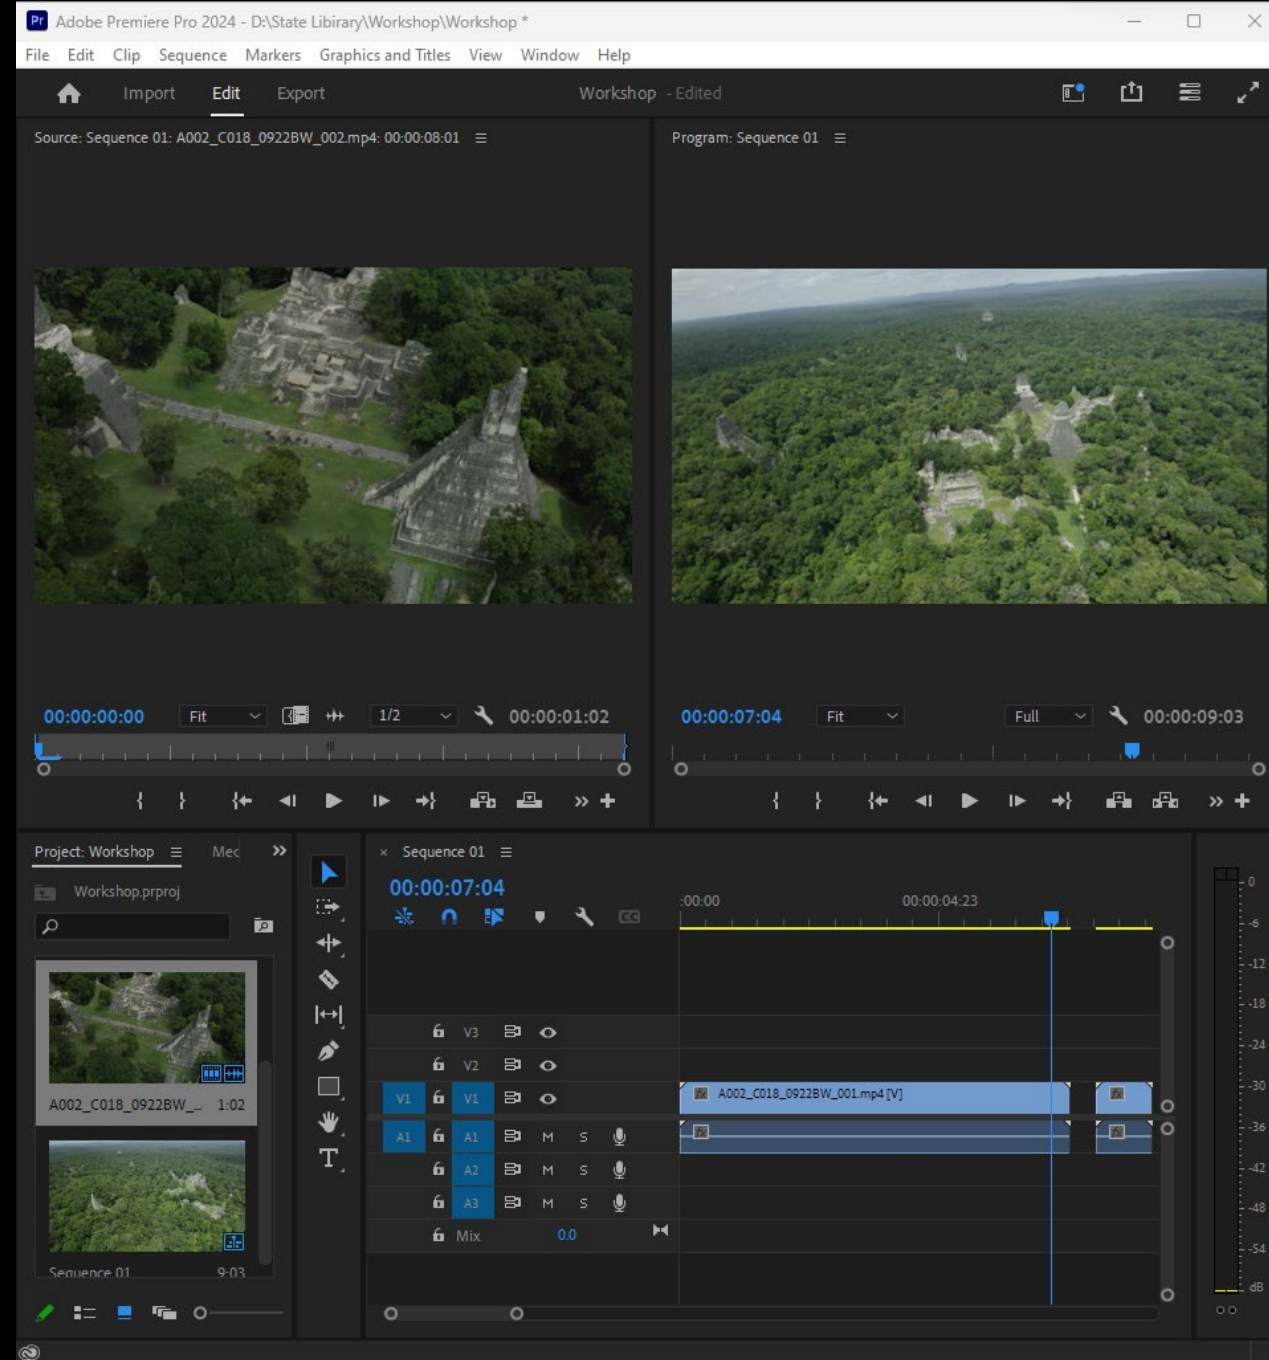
Pr Adobe Premiere Pro 2024 - D:\State Libirary\Workshop\Workshop *

File Edit Clip Sequence Markers Graphics and Titles View Window Help

Import Edit Export Workshop - Edited

Source: Sequence 01: A002_C018_0922BW_002.mp4: 00:00:08:01 ≡

Program: Sequence 01 ≡

00:00:00:00 Fit 1/2 00:00:01:02

00:00:07:04 Fit Full 00:00:09:03

Project: Workshop ≡ Mec

Workshop.prproj

A002_C018_0922BW_... 1:02

Sequence 01 9:03

× Sequence 01 ≡

00:00:07:04

:00:00 00:00:04:23

V3
V2
V1 V1
A1 A1 M S
A2 M S
A3 M S
Mix 0.0

A002_C018_0922BW_001.mp4 [V]

0
-6
-12
-18
-24
-30
-36
-42
-48
-54
dB